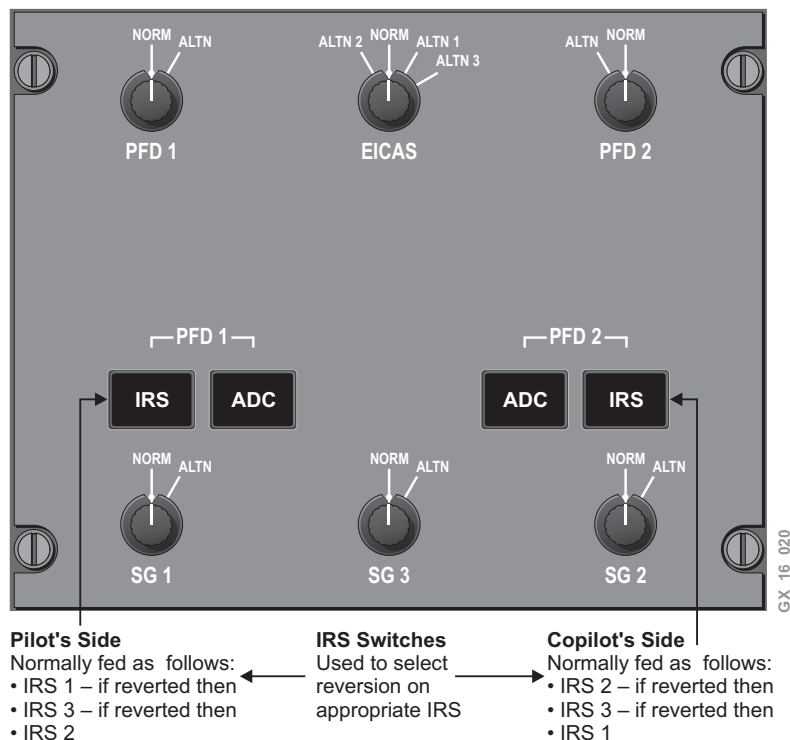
NORM ALTN
PFD 1

ALTN 2 NORM ALTN 1 ALTN 3
EICAS

ALTN NORM
PFD 2

PFD 1
IRS ADC

PFD 2
ADC IRS

NORM ALTN
SG 1

NORM ALTN
SG 3

NORM ALTN
SG 2

GX 16 020

Pilot's Side
Normally fed as follows:
• IRS 1 – if reverted then
• IRS 3 – if reverted then
• IRS 2

IRS Switches
Used to select reversion on appropriate IRS

Copilot's Side
Normally fed as follows:
• IRS 2 – if reverted then
• IRS 3 – if reverted then
• IRS 1